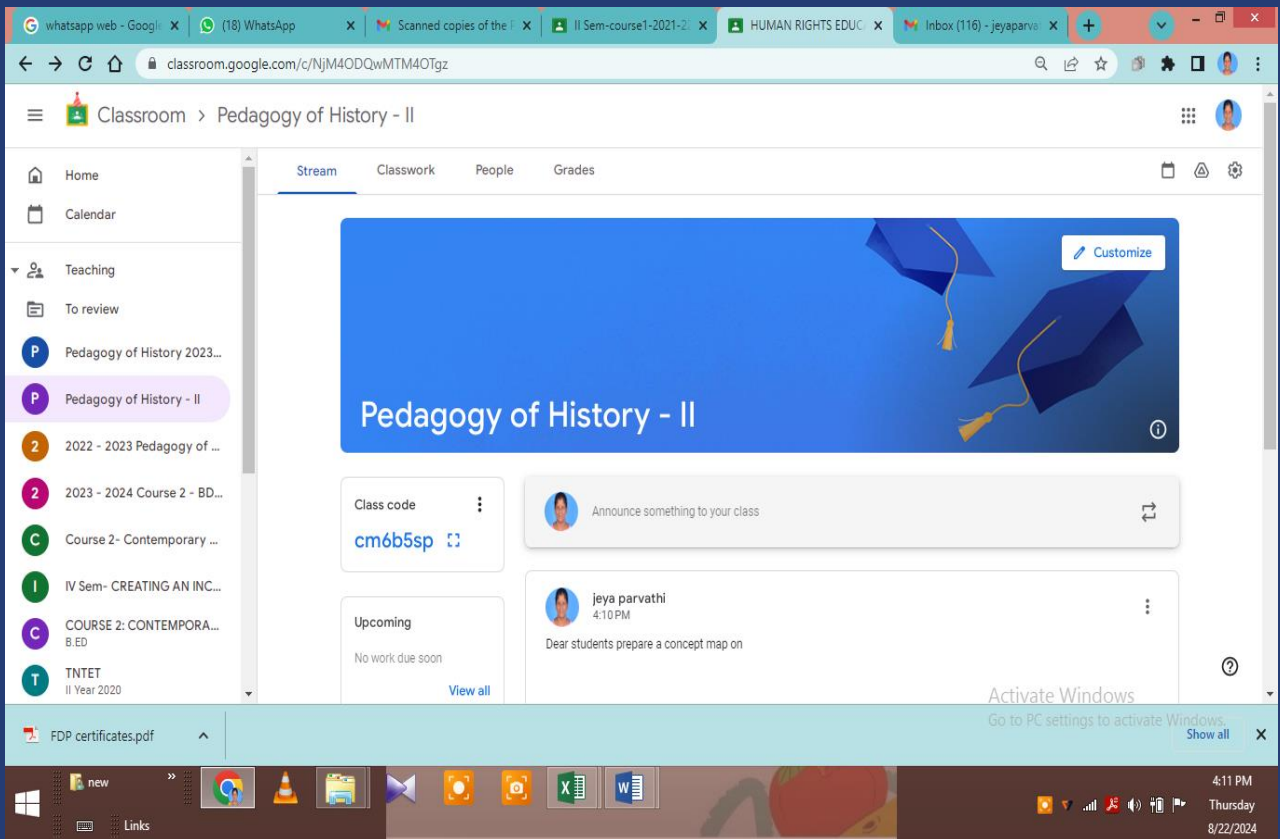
whatsapp web - Googl ×
(18) WhatsApp ×
Scanned copies of the F ×
II Sem-course1-2021-2 ×
HUMAN RIGHTS EDUC ×
Inbox (116) - jeyaparva ×

classroom.google.com/c/NjM4ODQwMTM4OTgz

Classroom › Pedagogy of History - II

Home
Calendar
Teaching
To review
Pedagogy of History 2023...
Pedagogy of History - II
2022 - 2023 Pedagogy of ...
2023 - 2024 Course 2 - BD...
Course 2- Contemporary ...
IV Sem- CREATING AN INC...
COURSE 2: CONTEMPORA...
B.ED
TNTET
II Year 2020

Stream Classwork People Grades

Customize

Pedagogy of History - II

Class code
cm6b5sp

Upcoming
No work due soon
View all

Announce something to your class

jeya parvathi
4:10 PM
Dear students prepare a concept map on

Activate Windows
Go to PC settings to activate Windows.

FDP certificates.pdf
Show all

new
Links

4:11 PM
Thursday
8/22/2024